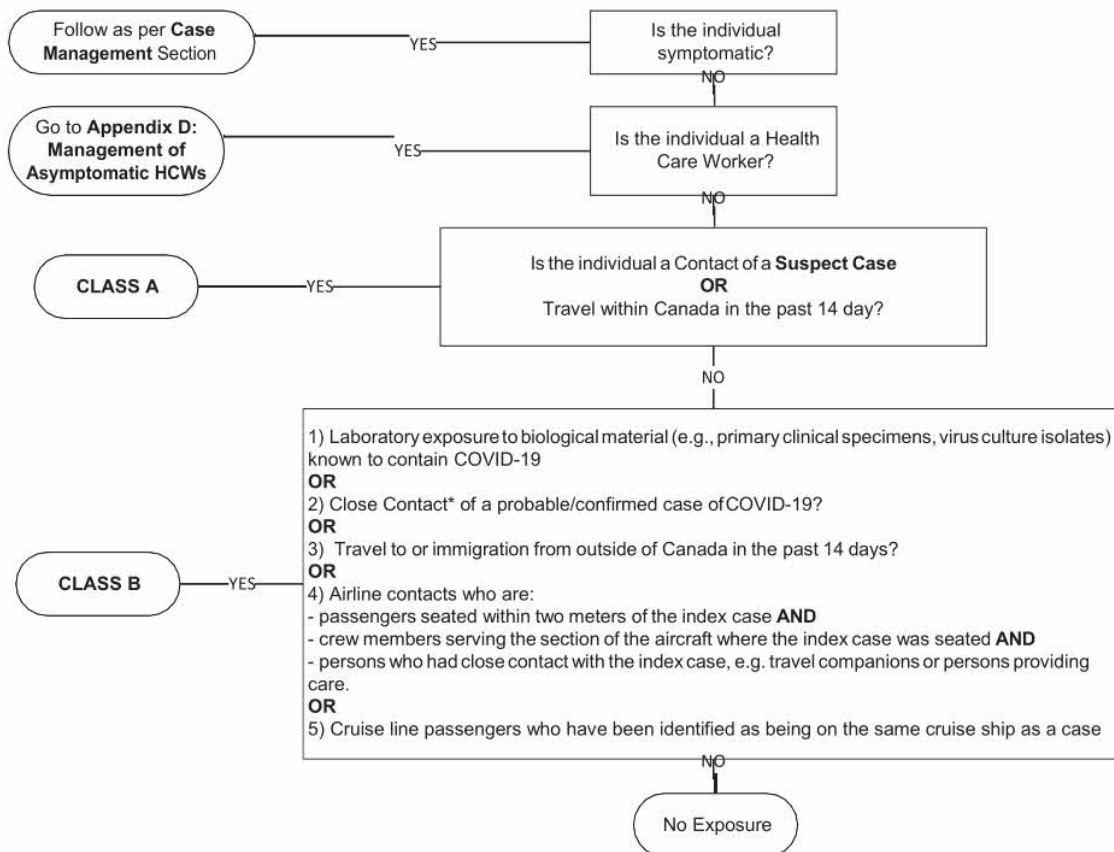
Follow as per **Case Management** Section

YES

Is the individual symptomatic?

NO

Go to **Appendix D: Management of Asymptomatic HCWs**

YES

Is the individual a Health Care Worker?

NO

CLASS A

YES

Is the individual a Contact of a **Suspect Case**
**OR**
Travel within Canada in the past 14 day?

NO

CLASS B

YES

1) Laboratory exposure to biological material (e.g., primary clinical specimens, virus culture isolates) known to contain COVID-19
**OR**
2) Close Contact* of a probable/confirmed case of COVID-19?
**OR**
3) Travel to or immigration from outside of Canada in the past 14 days?
**OR**
4) Airline contacts who are:
- passengers seated within two meters of the index case **AND**
- crew members serving the section of the aircraft where the index case was seated **AND**
- persons who had close contact with the index case, e.g. travel companions or persons providing care.
**OR**
5) Cruise line passengers who have been identified as being on the same cruise ship as a case

NO

No Exposure